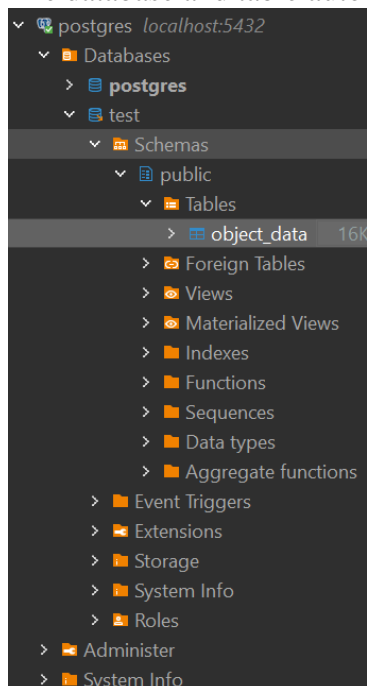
postgres localhost:5432
Databases
postgres
test
Schemas
public
Tables
object_data 16K
Foreign Tables
Views
Materialized Views
Indexes
Functions
Sequences
Data types
Aggregate functions
Event Triggers
Extensions
Storage
System Info
Roles
Administer
System Info